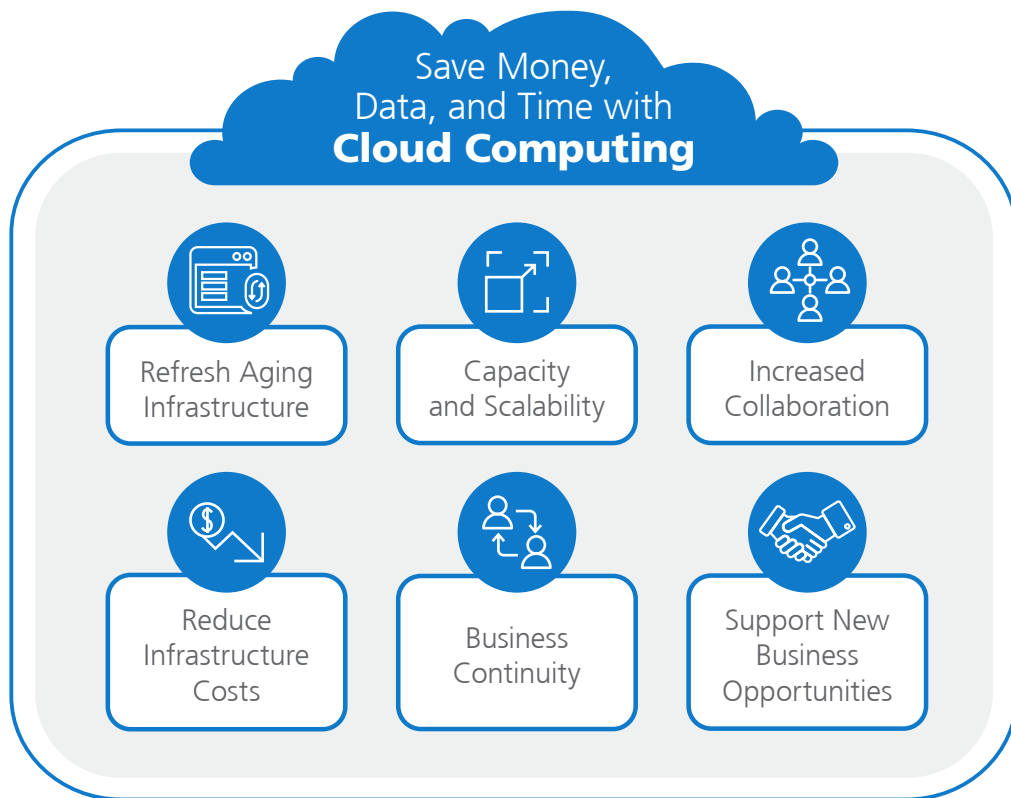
Save Money, Data, and Time with **Cloud Computing**

Refresh Aging Infrastructure

Capacity and Scalability

Increased Collaboration

Reduce Infrastructure Costs

Business Continuity

Support New Business Opportunities